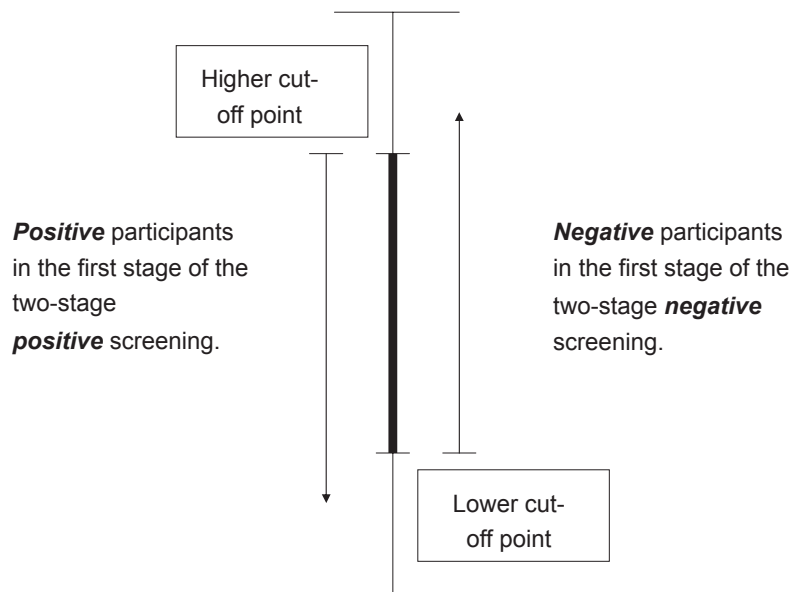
Higher cut-off point

*Positive* participants in the first stage of the two-stage *positive* screening.

*Negative* participants in the first stage of the two-stage *negative* screening.

Lower cut-off point